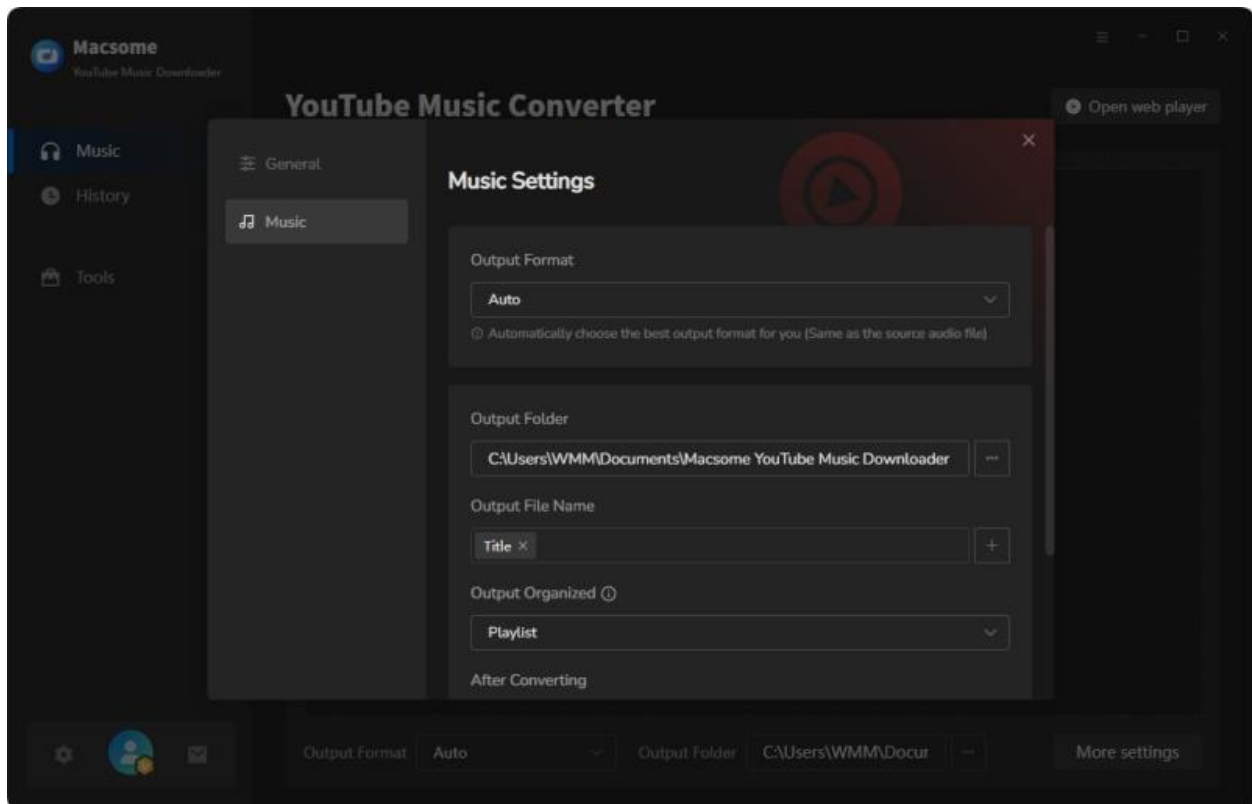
Macsome
YouTube Music Downloader

YouTube Music Converter

Open web player

Music
History
Tools

General
Music

Music Settings

Output Format
Auto
ⓘ Automatically choose the best output format for you (Same as the source audio file)

Output Folder
C:\Users\WMM\Documents\Macsome YouTube Music Downloader
...

Output File Name
Title ×
+

Output Organized ⓘ
Playlist

After Converting

Output Format Auto Output Folder C:\Users\WMM\Docur ... More settings